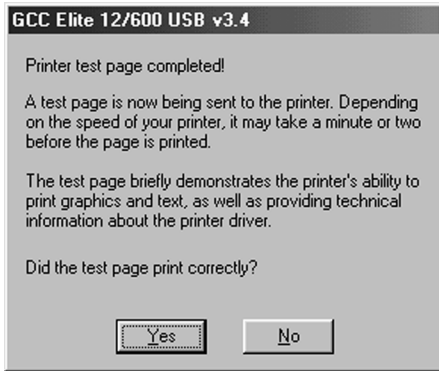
GCC Elite 12/600 USB v3.4

Printer test page completed!

A test page is now being sent to the printer. Depending on the speed of your printer, it may take a minute or two before the page is printed.

The test page briefly demonstrates the printer's ability to print graphics and text, as well as providing technical information about the printer driver.

Did the test page print correctly?

Yes

No